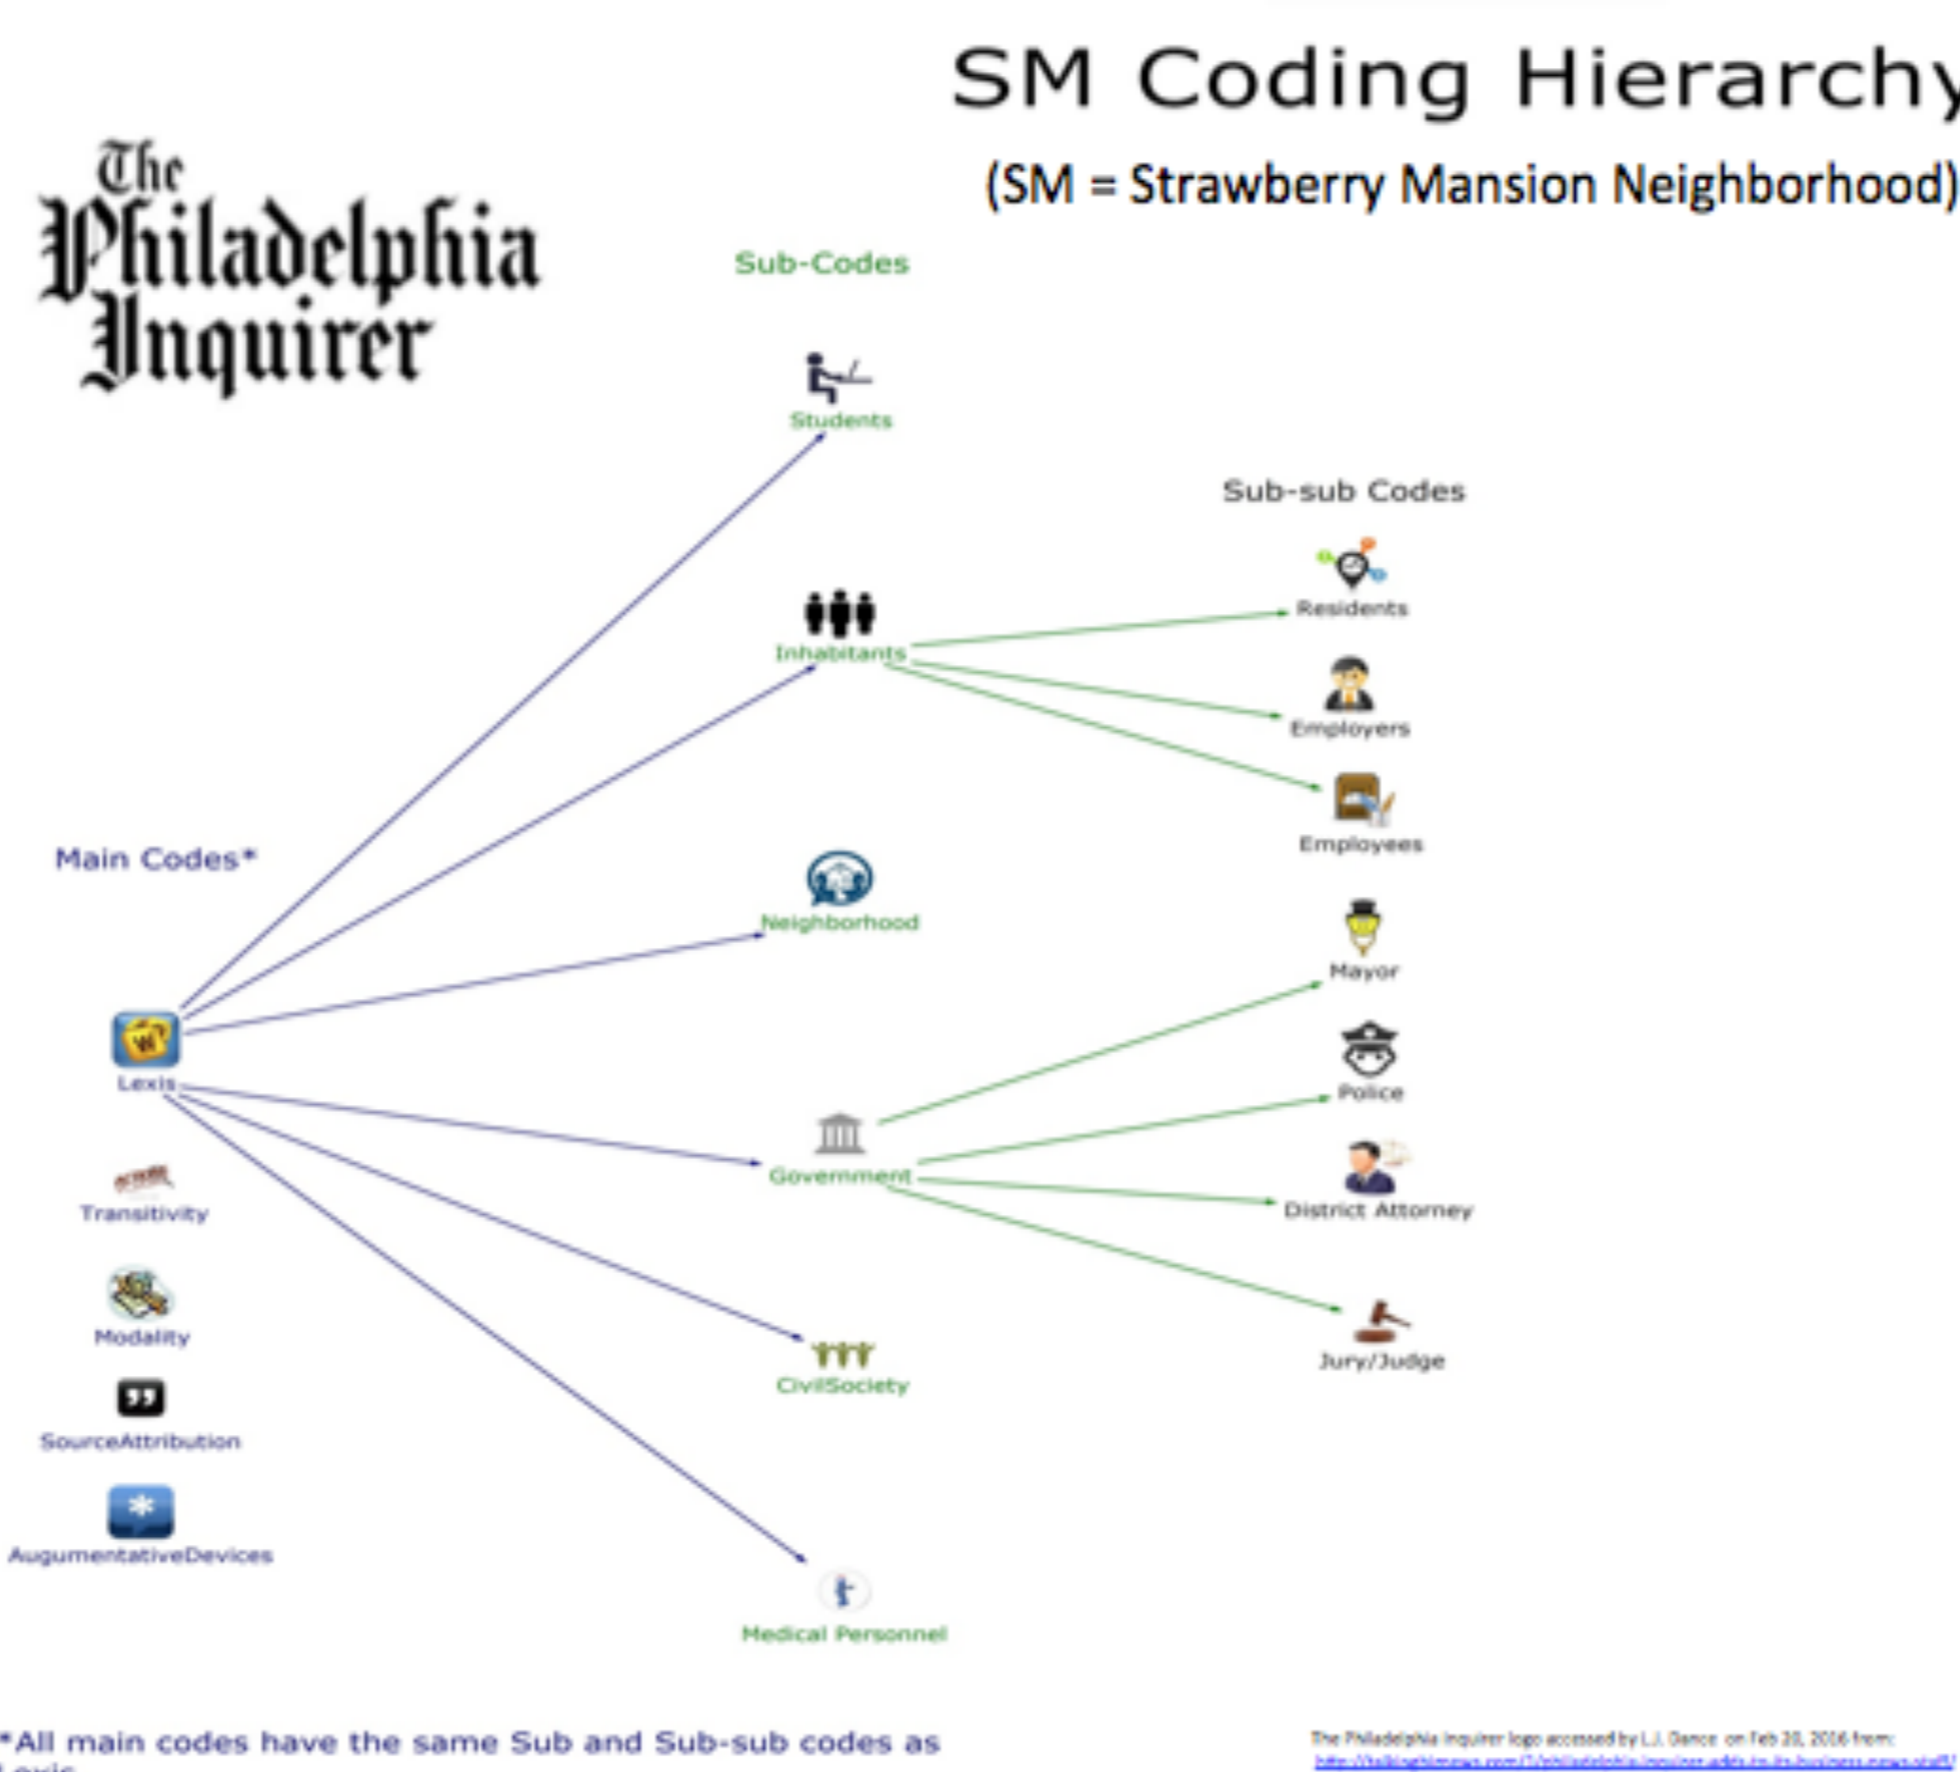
SM Coding Hierarchy

(SM = Strawberry Mansion Neighborhood)

The Philadelphia Inquirer

Sub-Codes

Students

Sub-sub Codes

Residents

Inhabitants

Employers

Employees

Main Codes*

Neighborhood

Mayor

Lexis

Police

Government

Transitivity

District Attorney

Modality

Jury/Judge

CivilSociety

SourceAttribution

AugumentativeDevices

Medical Personnel

*All main codes have the same Sub and Sub-sub codes as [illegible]

The Philadelphia Inquirer logo accessed by L.J. Dance on Feb 20, 2016 from: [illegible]